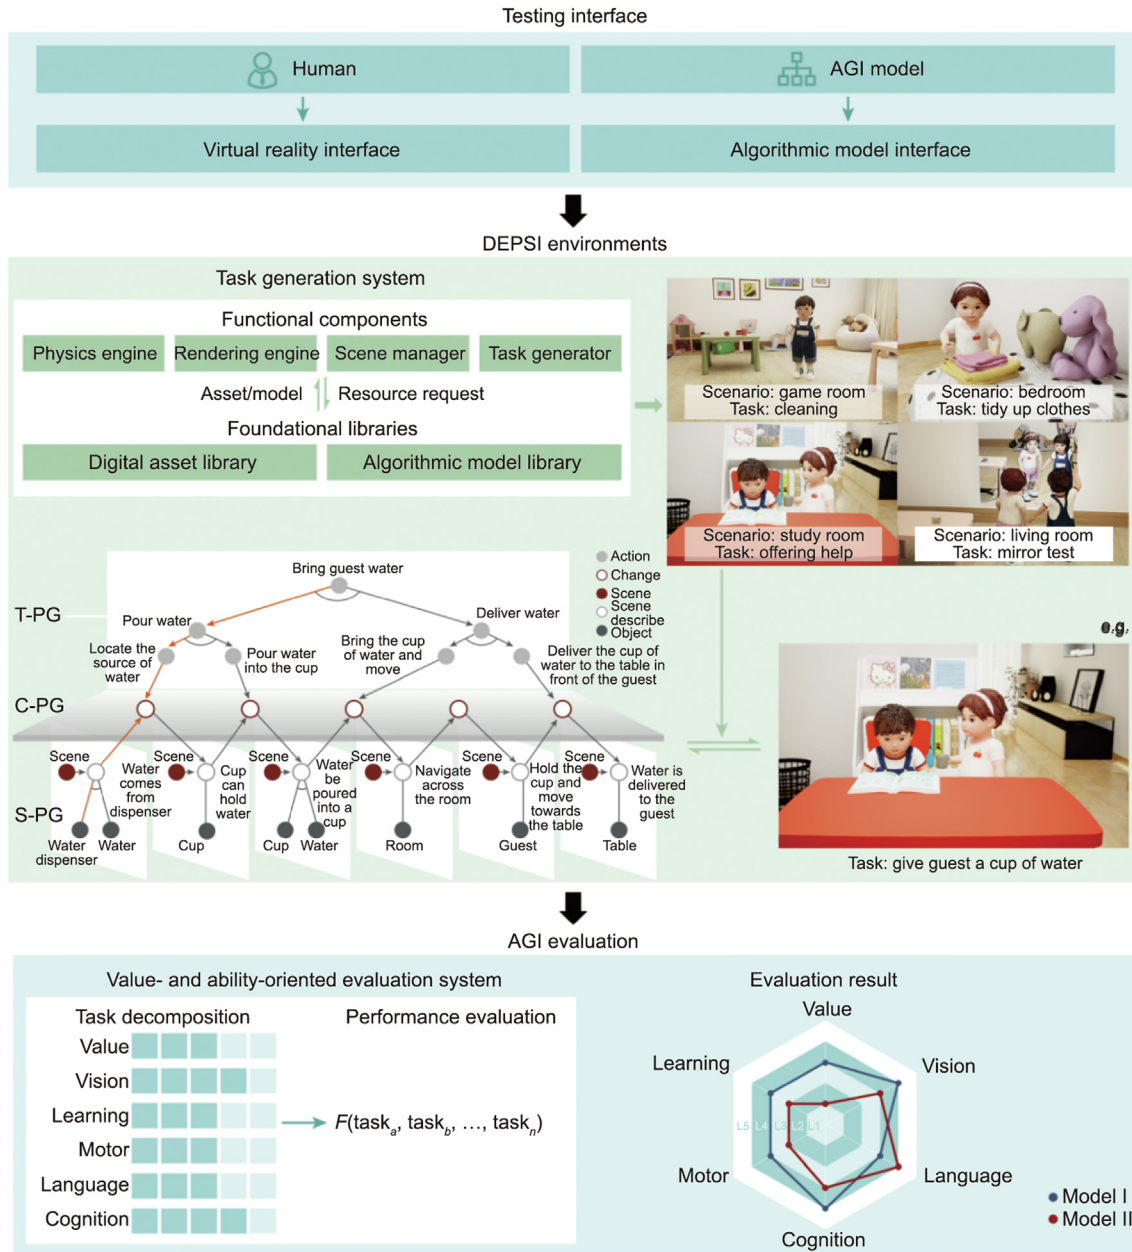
Testing interface

Human

AGI model

Virtual reality interface

Algorithmic model interface

DEPSI environments

Task generation system

Functional components

Physics engine

Rendering engine

Scene manager

Task generator

Asset/model

Resource request

Foundational libraries

Digital asset library

Algorithmic model library

Scenario: game room
Task: cleaning

Scenario: bedroom
Task: tidy up clothes

Scenario: study room
Task: offering help

Scenario: living room
Task: mirror test

Action
Change
Scene
Scene describe
Object

e.g.

Bring guest water

T-PG

Pour water

Deliver water

Locate the source of water

Pour water into the cup

Bring the cup of water and move

Deliver the cup of water to the table in front of the guest

C-PG

Scene
Water comes from dispenser

Scene
Cup can hold water

Scene
Water be poured into a cup

Scene
Navigate across the room

Scene
Hold the cup and move towards the table

Scene
Water is delivered to the guest

S-PG

Water dispenser
Water
Cup
Cup
Water
Room
Guest
Table

Task: give guest a cup of water

AGI evaluation

Value- and ability-oriented evaluation system

Task decomposition

Performance evaluation

Value
Vision
Learning
Motor
Language
Cognition

$F(\text{task}_a, \text{task}_b, \ldots, \text{task}_n)$

Evaluation result

Value
Learning
Vision
Motor
Language
Cognition

L5 L4 L3 L2 L1

Model I
Model II